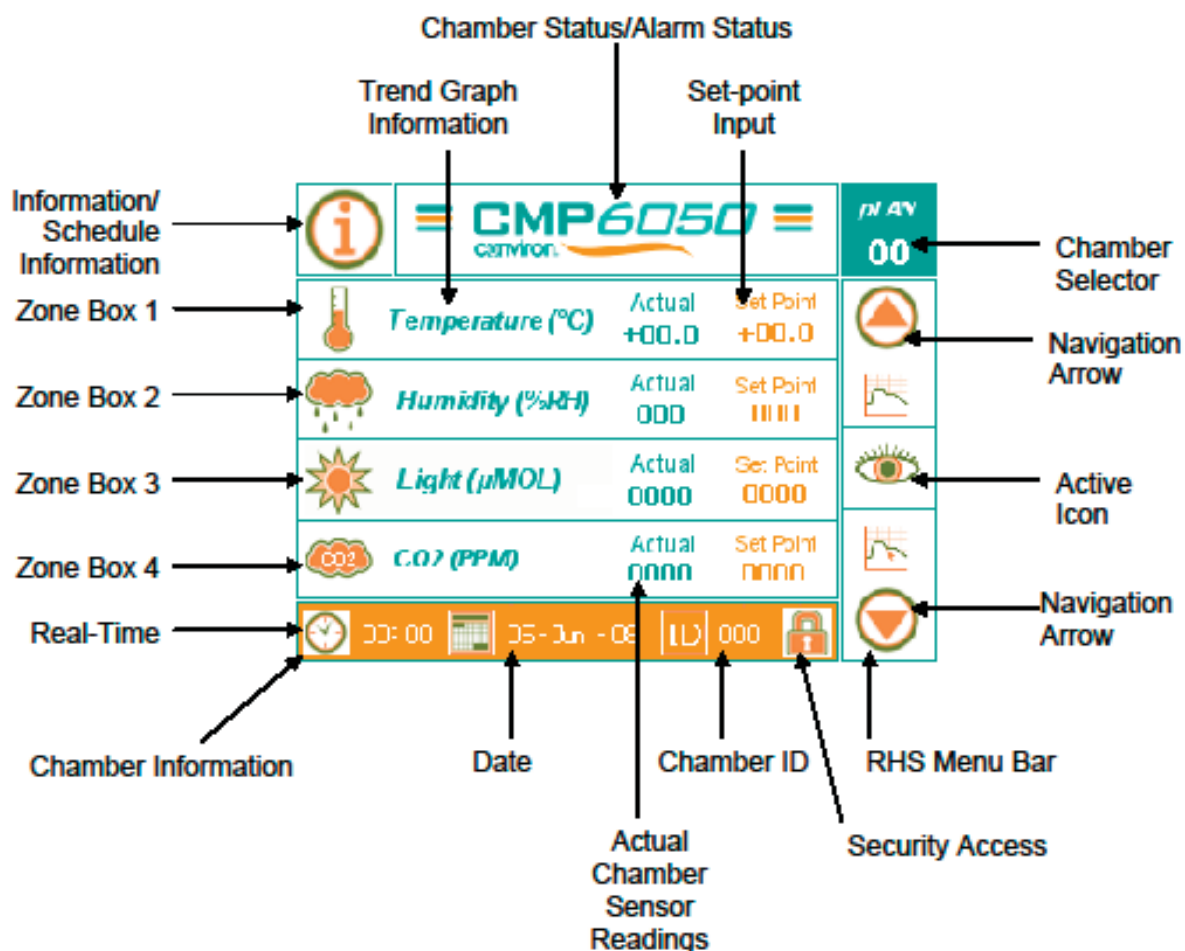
Chamber Status/Alarm Status

Trend Graph Information

Set-point Input

Information/ Schedule Information

CMP6050
conviron.

PLAN
00

Chamber Selector

Zone Box 1

Temperature (°C)
Actual
+00.0
Set Point
+00.0

Navigation Arrow

Zone Box 2

Humidity (%RH)
Actual
000
Set Point
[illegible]

Zone Box 3

Light (µMOL)
Actual
0000
Set Point
0000

Active Icon

Zone Box 4

CO2
CO2 (PPM)
Actual
0000
Set Point
0000

Real-Time

00: 00
05 - Jun - 08
ID
000

Navigation Arrow

Chamber Information

Date

Chamber ID

RHS Menu Bar

Actual Chamber Sensor Readings

Security Access